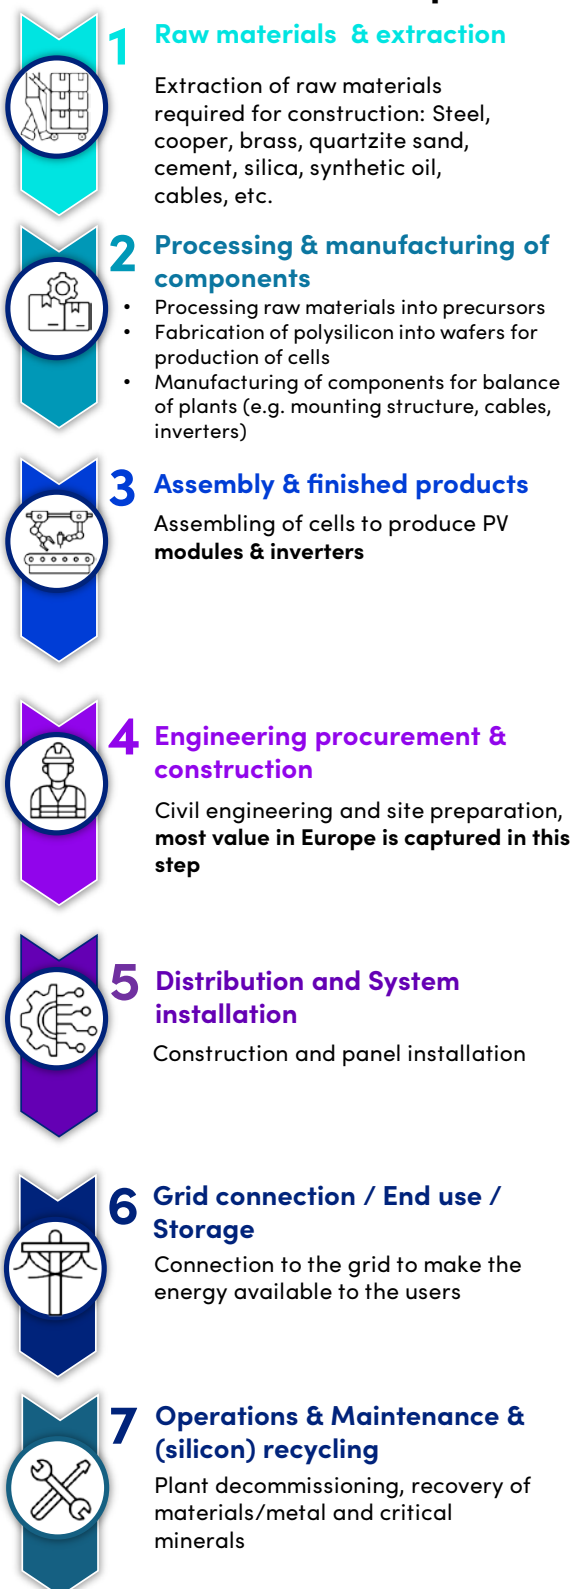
1 Raw materials & extraction

Extraction of raw materials required for construction: Steel, cooper, brass, quartzite sand, cement, silica, synthetic oil, cables, etc.

2 Processing & manufacturing of components

- Processing raw materials into precursors
- Fabrication of polysilicon into wafers for production of cells
- Manufacturing of components for balance of plants (e.g. mounting structure, cables, inverters)

3 Assembly & finished products

Assembling of cells to produce PV **modules & inverters**

4 Engineering procurement & construction

Civil engineering and site preparation, **most value in Europe is captured in this step**

5 Distribution and System installation

Construction and panel installation

6 Grid connection / End use / Storage

Connection to the grid to make the energy available to the users

7 Operations & Maintenance & (silicon) recycling

Plant decommissioning, recovery of materials/metal and critical minerals